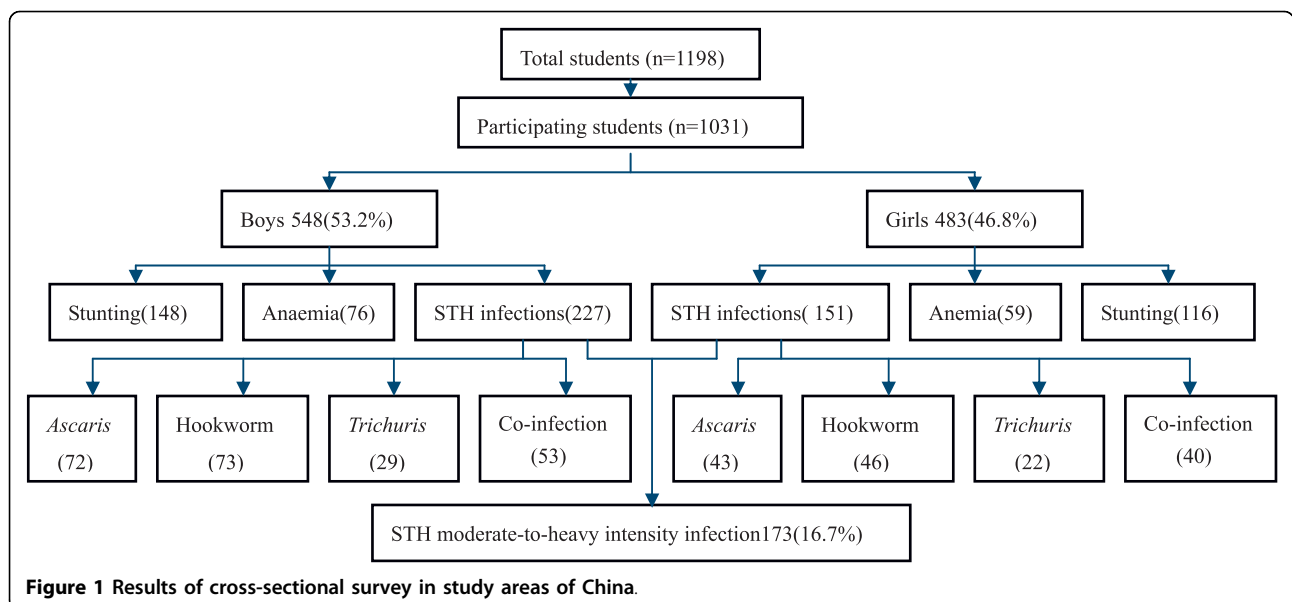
Total students (n=1198)

Participating students (n=1031)

Boys 548(53.2%)

Girls 483(46.8%)

Stunting(148)

Anaemia(76)

STH infections(227)

STH infections( 151)

Anemia(59)

Stunting(116)

Ascaris (72)

Hookworm (73)

Trichuris (29)

Co-infection (53)

Ascaris (43)

Hookworm (46)

Trichuris (22)

Co-infection (40)

STH moderate-to-heavy intensity infection173(16.7%)

Figure 1 Results of cross-sectional survey in study areas of China.